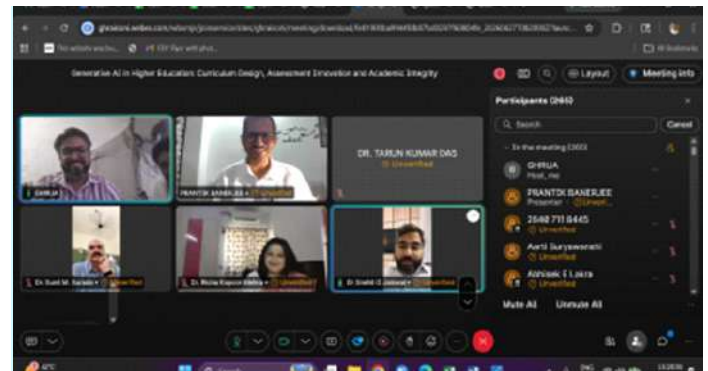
No website workin... | Ctrl Plan with phot...

All Bookmarks

Generative AI in Higher Education: Curriculum Design, Assessment Innovation and Academic Integrity

Layout

Meeting info

Participants (260)

Search

Cancel

In the meeting (260)

GHRUA
Host, me

PRANTIK BANERJEE
Presenter · Unverified

2648 711 8445
Unverified

Aarti Suryawanshi
Unverified

Abhisek S Lakra
Unverified

Mute All

Unmute All

GHRUA

PRANTIK BANERJEE · Unverified

DR. TARUN KUMAR DAS
Unverified

Dr. Sunil M. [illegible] · Unverified

Dr. Richa Kapoor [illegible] · Unverified

Dr. Shakti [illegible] · Unverified